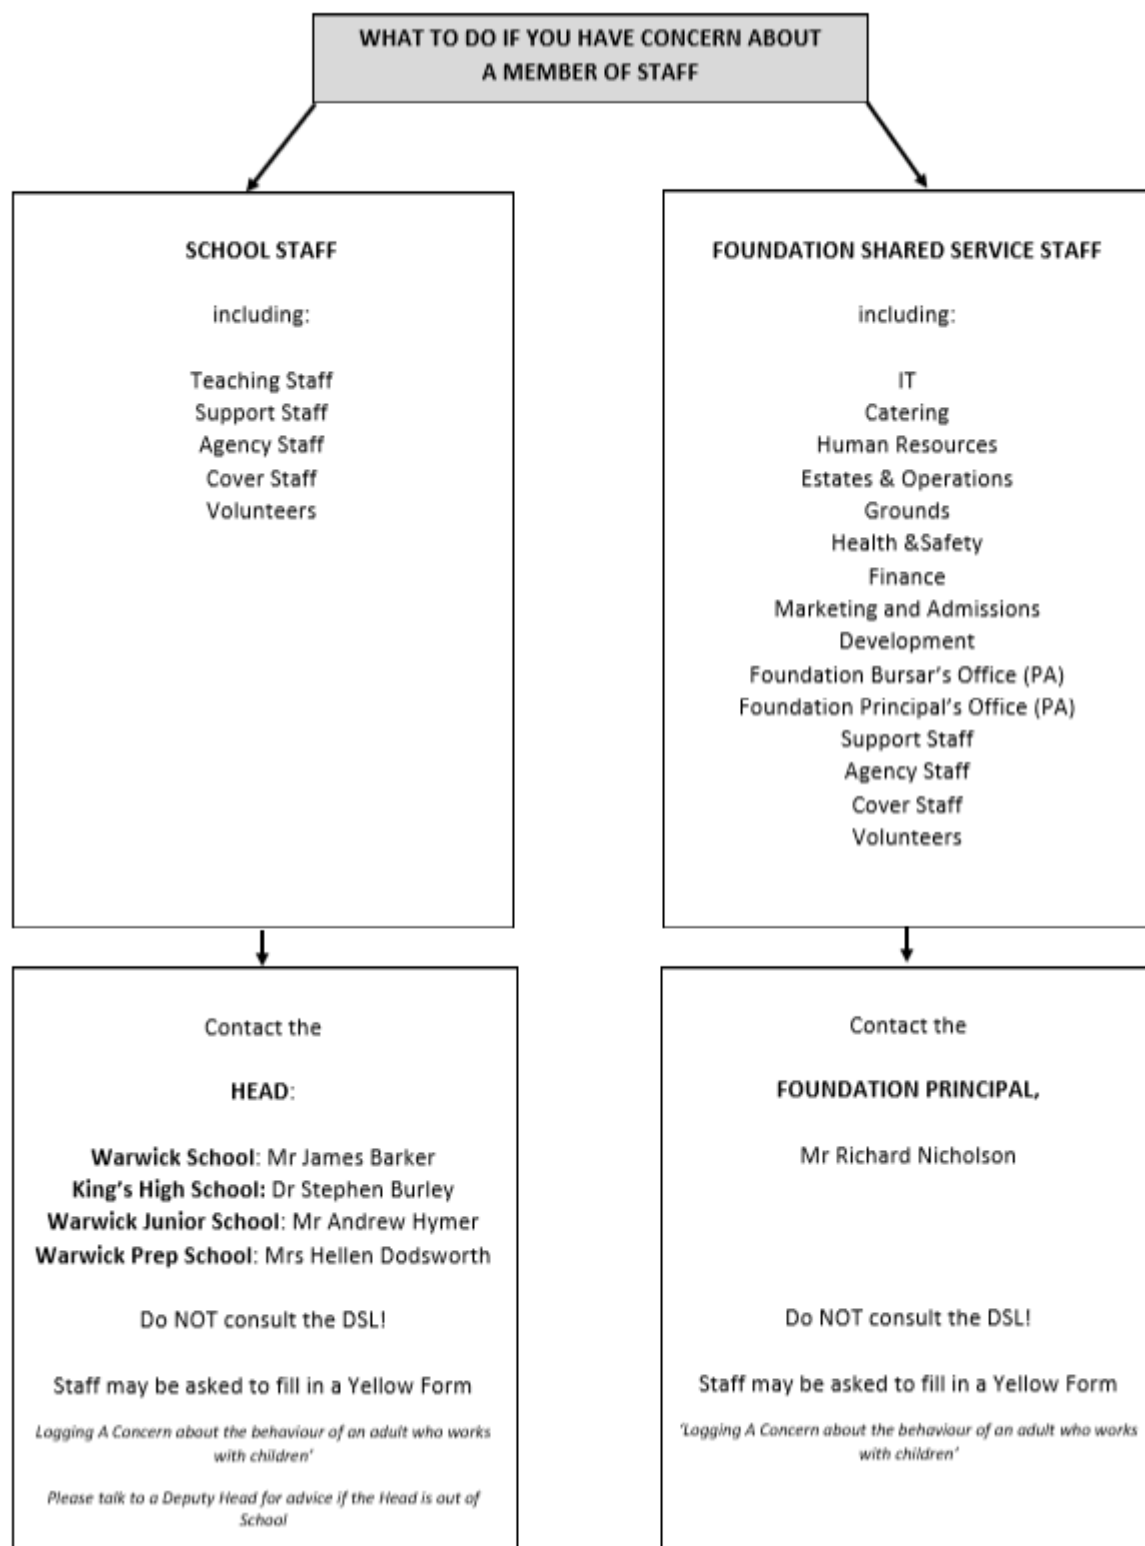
WHAT TO DO IF YOU HAVE CONCERN ABOUT A MEMBER OF STAFF

SCHOOL STAFF

including:

Teaching Staff
Support Staff
Agency Staff
Cover Staff
Volunteers

Contact the

HEAD:

Warwick School: Mr James Barker
King's High School: Dr Stephen Burley
Warwick Junior School: Mr Andrew Hymer
Warwick Prep School: Mrs Hellen Dodsworth

Do NOT consult the DSL!

Staff may be asked to fill in a Yellow Form

Logging A Concern about the behaviour of an adult who works with children'

Please talk to a Deputy Head for advice if the Head is out of School

FOUNDATION SHARED SERVICE STAFF

including:

IT
Catering
Human Resources
Estates & Operations
Grounds
Health &Safety
Finance
Marketing and Admissions
Development
Foundation Bursar's Office (PA)
Foundation Principal's Office (PA)
Support Staff
Agency Staff
Cover Staff
Volunteers

Contact the

FOUNDATION PRINCIPAL,

Mr Richard Nicholson

Do NOT consult the DSL!

Staff may be asked to fill in a Yellow Form

'Logging A Concern about the behaviour of an adult who works with children'